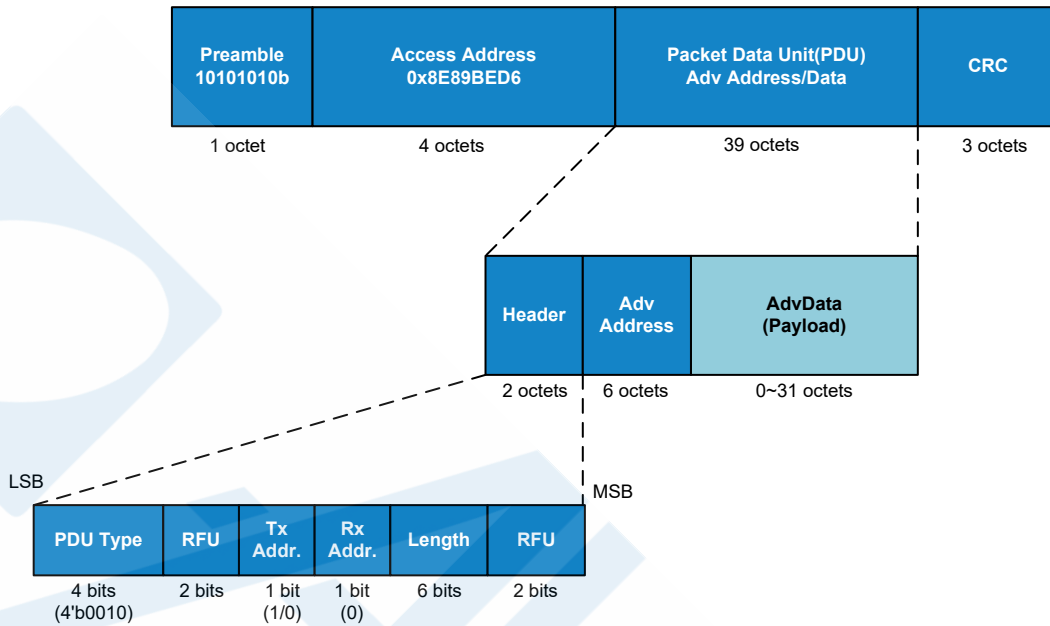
Preamble
10101010b

Access Address
0x8E89BED6

Packet Data Unit(PDU)
Adv Address/Data

CRC

1 octet

4 octets

39 octets

3 octets

Header

Adv
Address

AdvData
(Payload)

2 octets

6 octets

0~31 octets

LSB

MSB

| PDU Type | RFU | Tx Addr. | Rx Addr. | Length | RFU |
|---|---|---|---|---|---|
| 4 bits (4'b0010) | 2 bits | 1 bit (1/0) | 1 bit (0) | 6 bits | 2 bits |